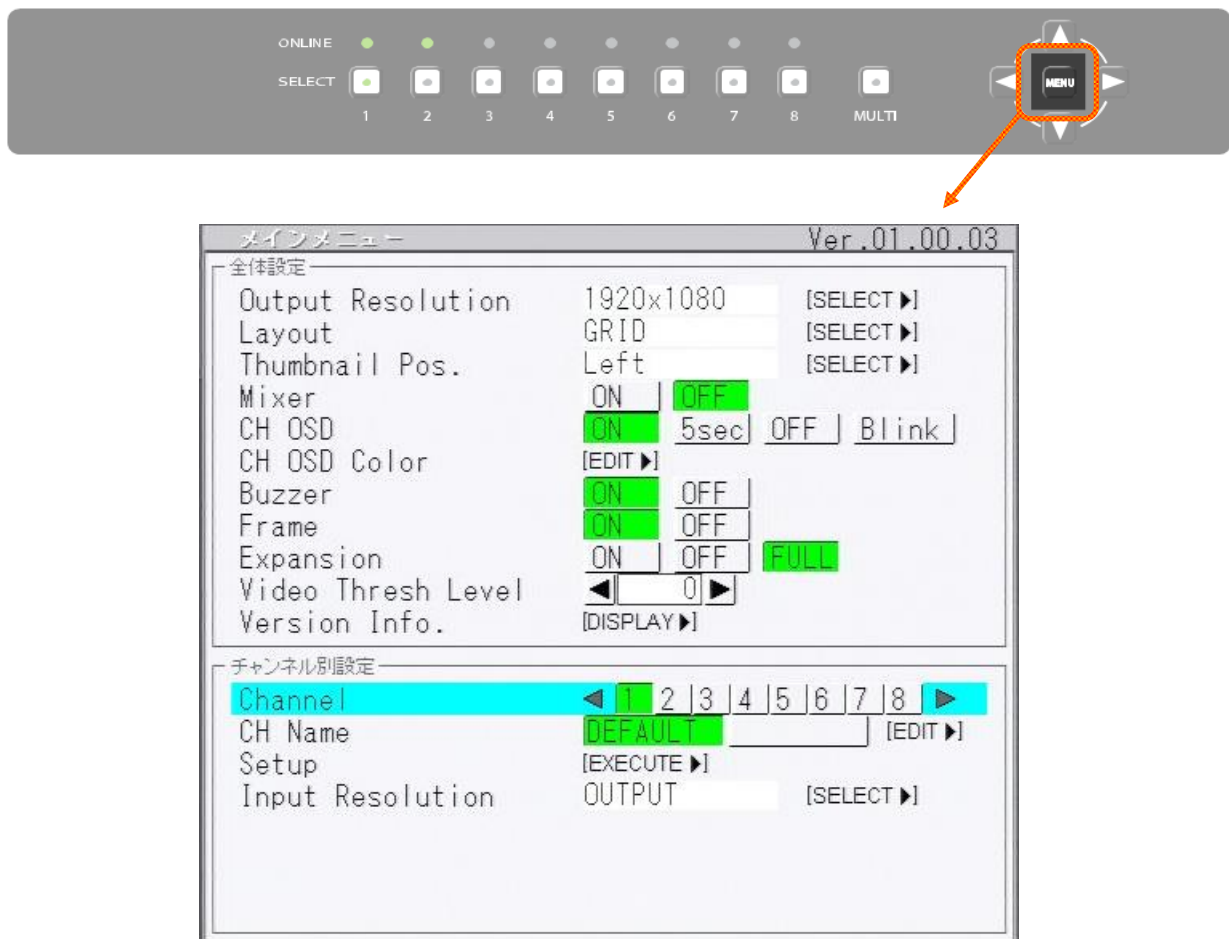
ONLINE
SELECT
1 2 3 4 5 6 7 8 MULTI
MENU

メインメニュー Ver.01.00.03
全体設定
Output Resolution 1920x1080 [SELECT ▶]
Layout GRID [SELECT ▶]
Thumbnail Pos. Left [SELECT ▶]
Mixer ON OFF
CH OSD ON 5sec OFF Blink
CH OSD Color [EDIT ▶]
Buzzer ON OFF
Frame ON OFF
Expansion ON OFF FULL
Video Thresh Level ◀ 0 ▶
Version Info. [DISPLAY ▶]

チャンネル別設定
Channel ◀ 1 2 3 4 5 6 7 8 ▶
CH Name DEFAULT [EDIT ▶]
Setup [EXECUTE ▶]
Input Resolution OUTPUT [SELECT ▶]